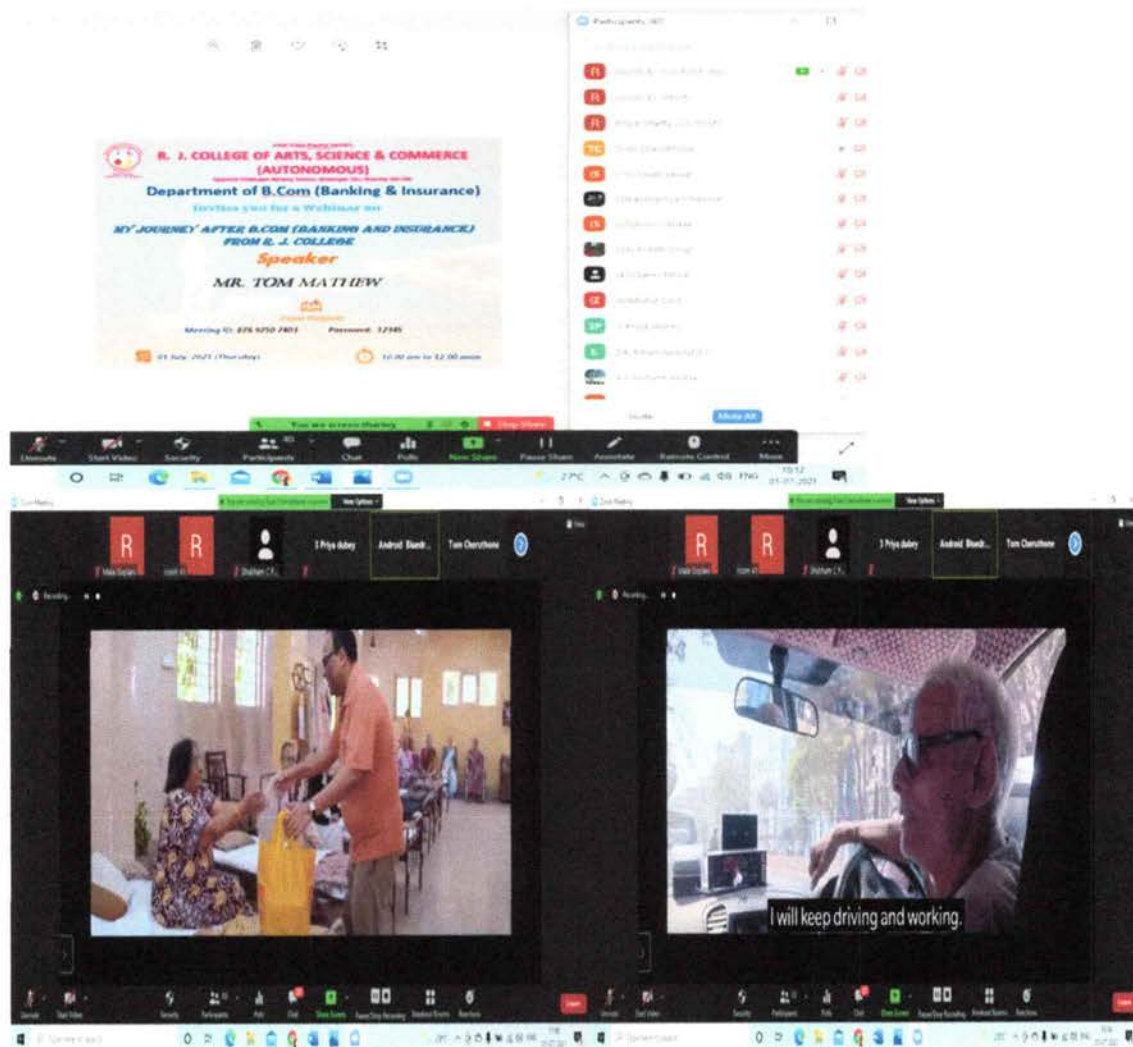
R. J. COLLEGE OF ARTS, SCIENCE & COMMERCE (AUTONOMOUS)

Department of B.Com (Banking & Insurance)

Invites you for a Webinar on

MY JOURNEY AFTER B.COM (BANKING AND INSURANCE) FROM R. J. COLLEGE

Speaker

MR. TOM MATHEW

Meeting ID: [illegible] Password: 12345

01 July, 2021 (Thursday)

10.00 am to 12.00 noon

Participants (40)

Mute All

You are screen sharing

Stop Share

Unmute Start Video Security Participants Chat Polls New Share Pause Share Annotate Remote Control More

27°C ENG 10:12 01-07-2021

View Options

Recording...

I Priya dubey Android Bluedr... Tom Cherothone

I will keep driving and working.

Unmute Start Video Security Participants Polls Chat Share Screen Pause/Stop Recording Breakout Rooms Reactions Leave